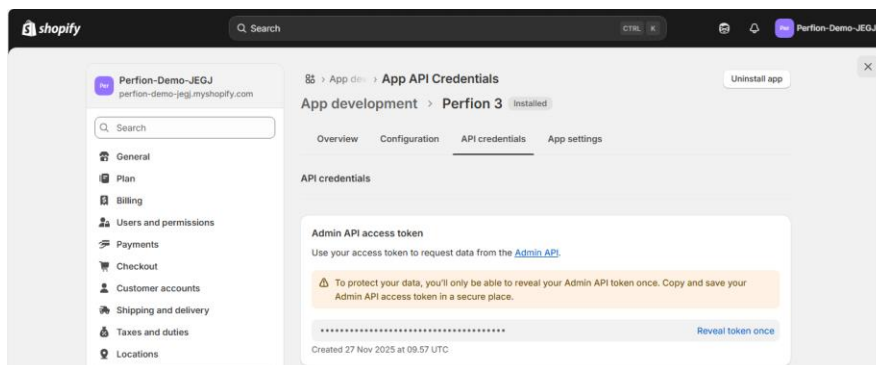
shopify

Search CTRL K

Per Perfion-Demo-JEGJ

Per Perfion-Demo-JEGJ
perfion-demo-jegj.myshopify.com

Search

General
Plan
Billing
Users and permissions
Payments
Checkout
Customer accounts
Shipping and delivery
Taxes and duties
Locations

› App de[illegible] › App API Credentials

Uninstall app

App development › Perfion 3 Installed

Overview Configuration API credentials App settings

API credentials

Admin API access token

Use your access token to request data from the Admin API.

To protect your data, you'll only be able to reveal your Admin API token once. Copy and save your Admin API access token in a secure place.

•••••••••••••••••••••••••••••••••••••••• Reveal token once

Created 27 Nov 2025 at 09.57 UTC